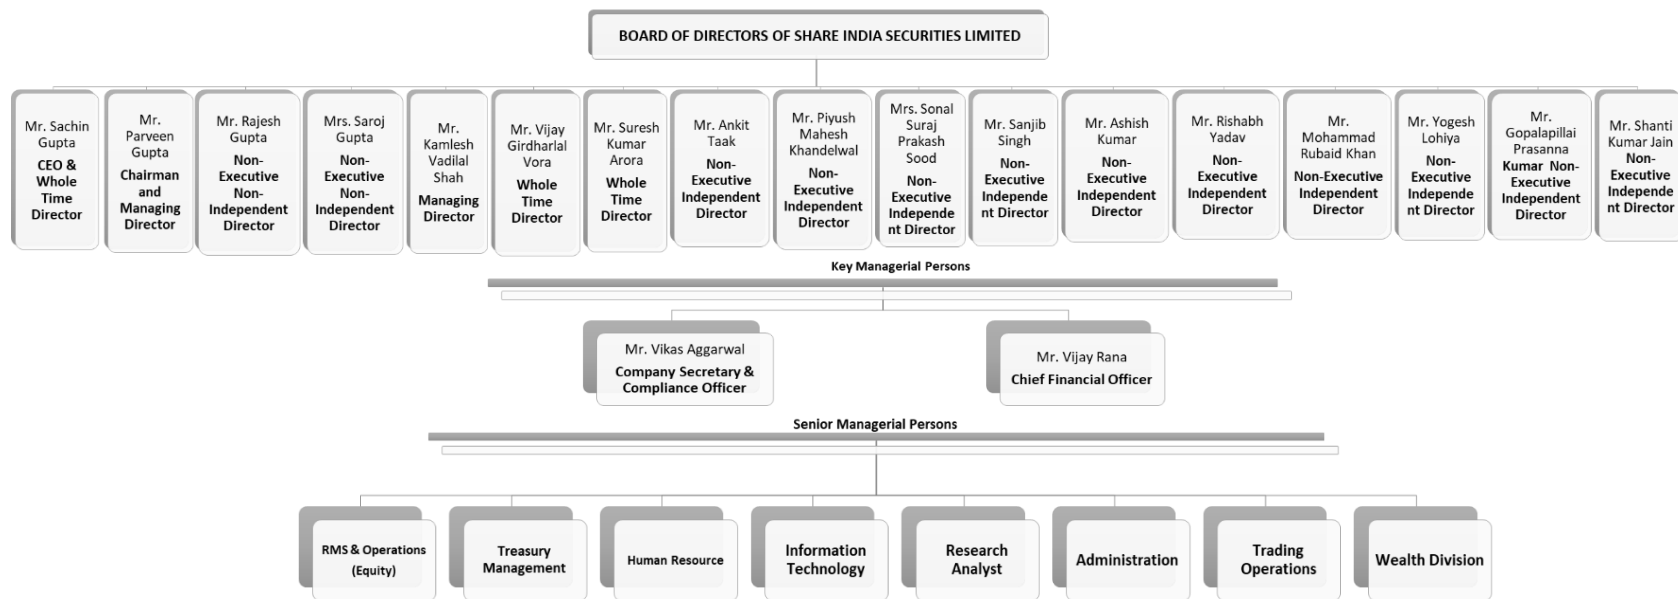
BOARD OF DIRECTORS OF SHARE INDIA SECURITIES LIMITED

Mr. Sachin Gupta
CEO & Whole Time Director

Mr. Parveen Gupta
Chairman and Managing Director

Mr. Rajesh Gupta
Non-Executive Non-Independent Director

Mrs. Saroj Gupta
Non-Executive Non-Independent Director

Mr. Kamlesh Vadilal Shah
Managing Director

Mr. Vijay Girdharlal Vora
Whole Time Director

Mr. Suresh Kumar Arora
Whole Time Director

Mr. Ankit Taak
Non-Executive Independent Director

Mr. Piyush Mahesh Khandelwal
Non-Executive Independent Director

Mrs. Sonal Suraj Prakash Sood
Non-Executive Independent Director

Mr. Sanjib Singh
Non-Executive Independent Director

Mr. Ashish Kumar
Non-Executive Independent Director

Mr. Rishabh Yadav
Non-Executive Independent Director

Mr. Mohammad Rubaid Khan
Non-Executive Independent Director

Mr. Yogesh Lohiya
Non-Executive Independent Director

Mr. Gopalapillai Prasanna Kumar Non-Executive Independent Director

Mr. Shanti Kumar Jain
Non-Executive Independent Director

Key Managerial Persons

Mr. Vikas Aggarwal
Company Secretary & Compliance Officer

Mr. Vijay Rana
Chief Financial Officer

Senior Managerial Persons

RMS & Operations (Equity)

Treasury Management

Human Resource

Information Technology

Research Analyst

Administration

Trading Operations

Wealth Division